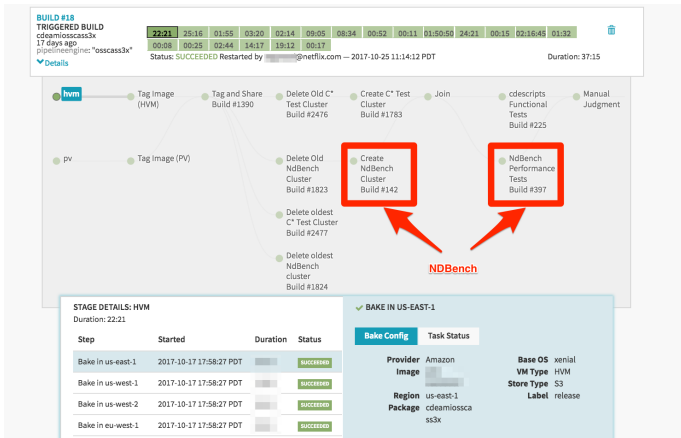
BUILD #18
TRIGGERED BUILD
cdeamiosscass3x
17 days ago
pipelineengine: "osscass3x"
Details

| 22:21 | 25:16 | 01:55 | 03:20 | 02:14 | 09:05 | 08:34 | 00:52 | 00:11 | 01:50:50 | 24:21 | 00:15 | 02:16:45 | 01:32 |
|---|---|---|---|---|---|---|---|---|---|---|---|---|---|
| 00:08 | 00:25 | 02:44 | 14:17 | 19:12 | 00:17 | | | | | | | | |

Status: SUCCEEDED Restarted by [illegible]@netflix.com — 2017-10-25 11:14:12 PDT

Duration: 37:15

hvm
Tag Image (HVM)
Tag and Share Build #1390
Delete Old C* Test Cluster Build #2476
Create C* Test Cluster Build #1783
Join
cdescripts Functional Tests Build #225
Manual Judgment
pv
Tag Image (PV)
Delete Old NdBench Cluster Build #1823
Create NdBench Cluster Build #142
NdBench Performance Tests Build #397
Delete oldest C* Test Cluster Build #2477
Delete oldest NdBench cluster Build #1824
NDBench

STAGE DETAILS: HVM
Duration: 22:21

| Step | Started | Duration | Status |
|---|---|---|---|
| Bake in us-east-1 | 2017-10-17 17:58:27 PDT | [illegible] | SUCCEEDED |
| Bake in us-west-1 | 2017-10-17 17:58:27 PDT | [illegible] | SUCCEEDED |
| Bake in us-west-2 | 2017-10-17 17:58:27 PDT | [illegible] | SUCCEEDED |
| Bake in eu-west-1 | 2017-10-17 17:58:27 PDT | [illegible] | SUCCEEDED |

BAKE IN US-EAST-1
Bake Config
Task Status
Provider Amazon
Image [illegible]
Region us-east-1
Package cdeamiosscass3x
Base OS xenial
VM Type HVM
Store Type S3
Label release